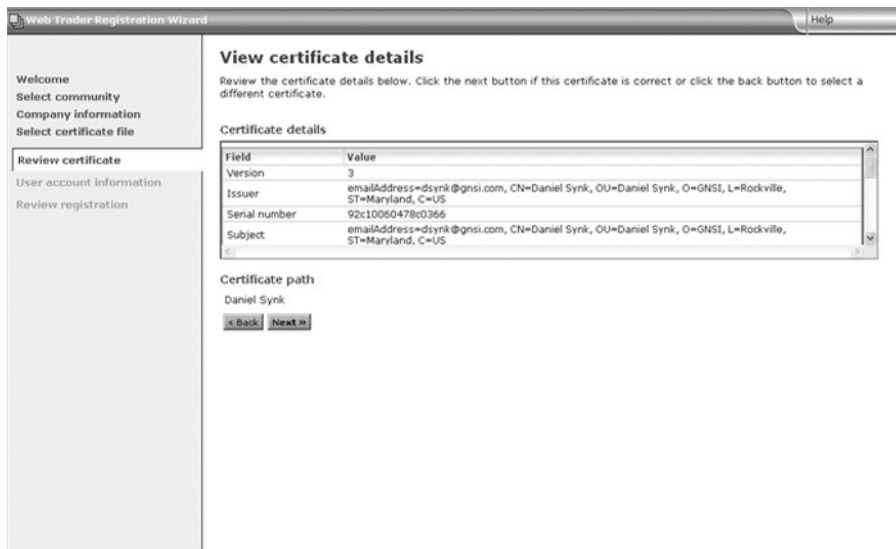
Web Trader Registration Wizard

Help

Welcome
Select community
Company information
Select certificate file
Review certificate
User account information
Review registration

View certificate details

Review the certificate details below. Click the next button if this certificate is correct or click the back button to select a different certificate.

Certificate details

| Field | Value |
|---|---|
| Version | 3 |
| Issuer | emailAddress=dsynk@gnsi.com, CN=Daniel Synk, OU=Daniel Synk, O=GNSI, L=Rockville, ST=Maryland, C=US |
| Serial number | 92c10060478c0366 |
| Subject | emailAddress=dsynk@gnsi.com, CN=Daniel Synk, OU=Daniel Synk, O=GNSI, L=Rockville, ST=Maryland, C=US |

Certificate path

Daniel Synk

« Back Next »